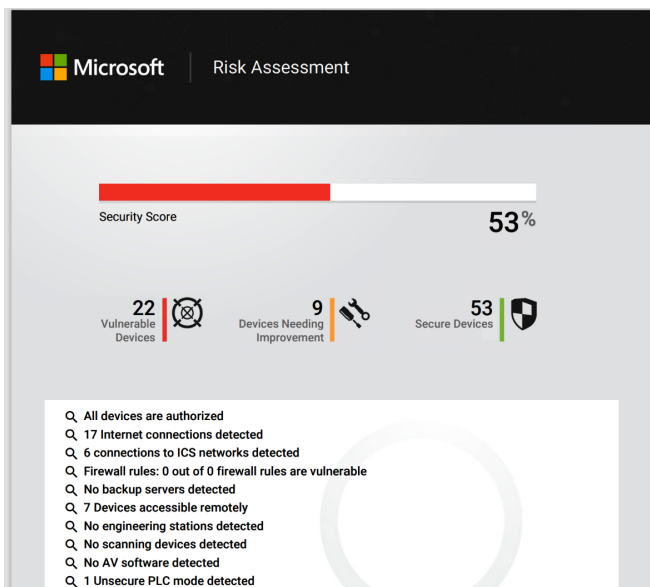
Microsoft | Risk Assessment

Security Score

53%

22 Vulnerable Devices

9 Devices Needing Improvement

53 Secure Devices

All devices are authorized
17 Internet connections detected
6 connections to ICS networks detected
Firewall rules: 0 out of 0 firewall rules are vulnerable
No backup servers detected
7 Devices accessible remotely
No engineering stations detected
No scanning devices detected
No AV software detected
1 Unsecure PLC mode detected